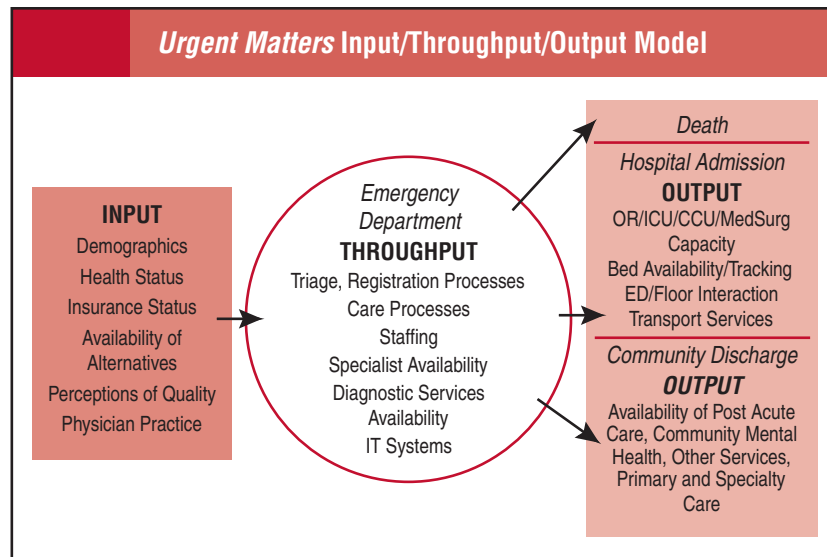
Urgent Matters Input/Throughput/Output Model

INPUT
Demographics
Health Status
Insurance Status
Availability of Alternatives
Perceptions of Quality
Physician Practice

Emergency Department
THROUGHPUT
Triage, Registration Processes
Care Processes
Staffing
Specialist Availability
Diagnostic Services Availability
IT Systems

Death

Hospital Admission
OUTPUT
OR/ICU/CCU/MedSurg Capacity
Bed Availability/Tracking
ED/Floor Interaction
Transport Services

Community Discharge
OUTPUT
Availability of Post Acute Care, Community Mental Health, Other Services, Primary and Specialty Care